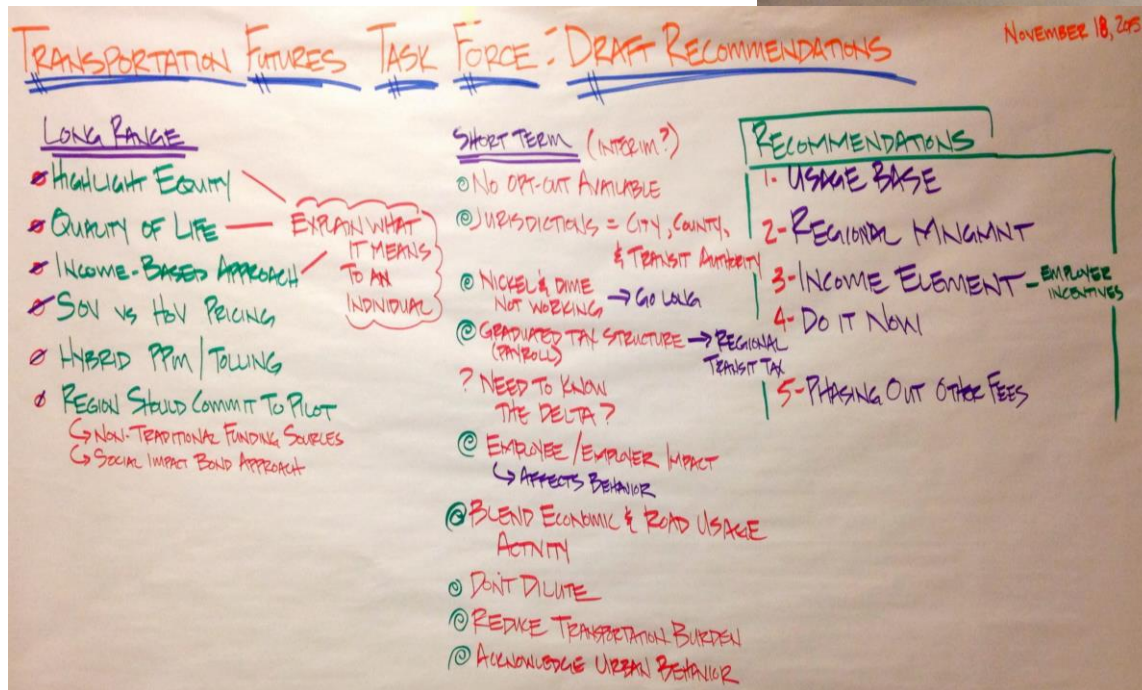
TRANSPORTATION FUTURES TASK FORCE: DRAFT RECOMMENDATIONS

NOVEMBER 18, 2013

LONG RANGE
HIGHLIGHT EQUITY
QUALITY OF LIFE
INCOME-BASED APPROACH
SOV VS HOV PRICING
HYBRID PPM / TOLLING
REGION SHOULD COMMIT TO PILOT
↳ NON-TRADITIONAL FUNDING SOURCES
↳ SOCIAL IMPACT BOND APPROACH

EXPLAIN WHAT IT MEANS TO AN INDIVIDUAL

SHORT TERM (INTERIM?)
NO OPT-OUT AVAILABLE
JURISDICTIONS = CITY, COUNTY, & TRANSIT AUTHORITY
NICKEL & DIME NOT WORKING → GO LONG
GRADUATED TAX STRUCTURE (PAYROLL) → REGIONAL TRANSIT TAX
? NEED TO KNOW THE DELTA ?
EMPLOYEE / EMPLOYER IMPACT
↳ AFFECTS BEHAVIOR
BLEND ECONOMIC & ROAD USAGE ACTIVITY
DON'T DILUTE
REDUCE TRANSPORTATION BURDEN
ACKNOWLEDGE URBAN BEHAVIOR

RECOMMENDATIONS
1. USAGE BASE
2- REGIONAL MNGMNT
3- INCOME ELEMENT - EMPLOYER INCENTIVES
4- DO IT NOW
5- PHASING OUT OTHER FEES